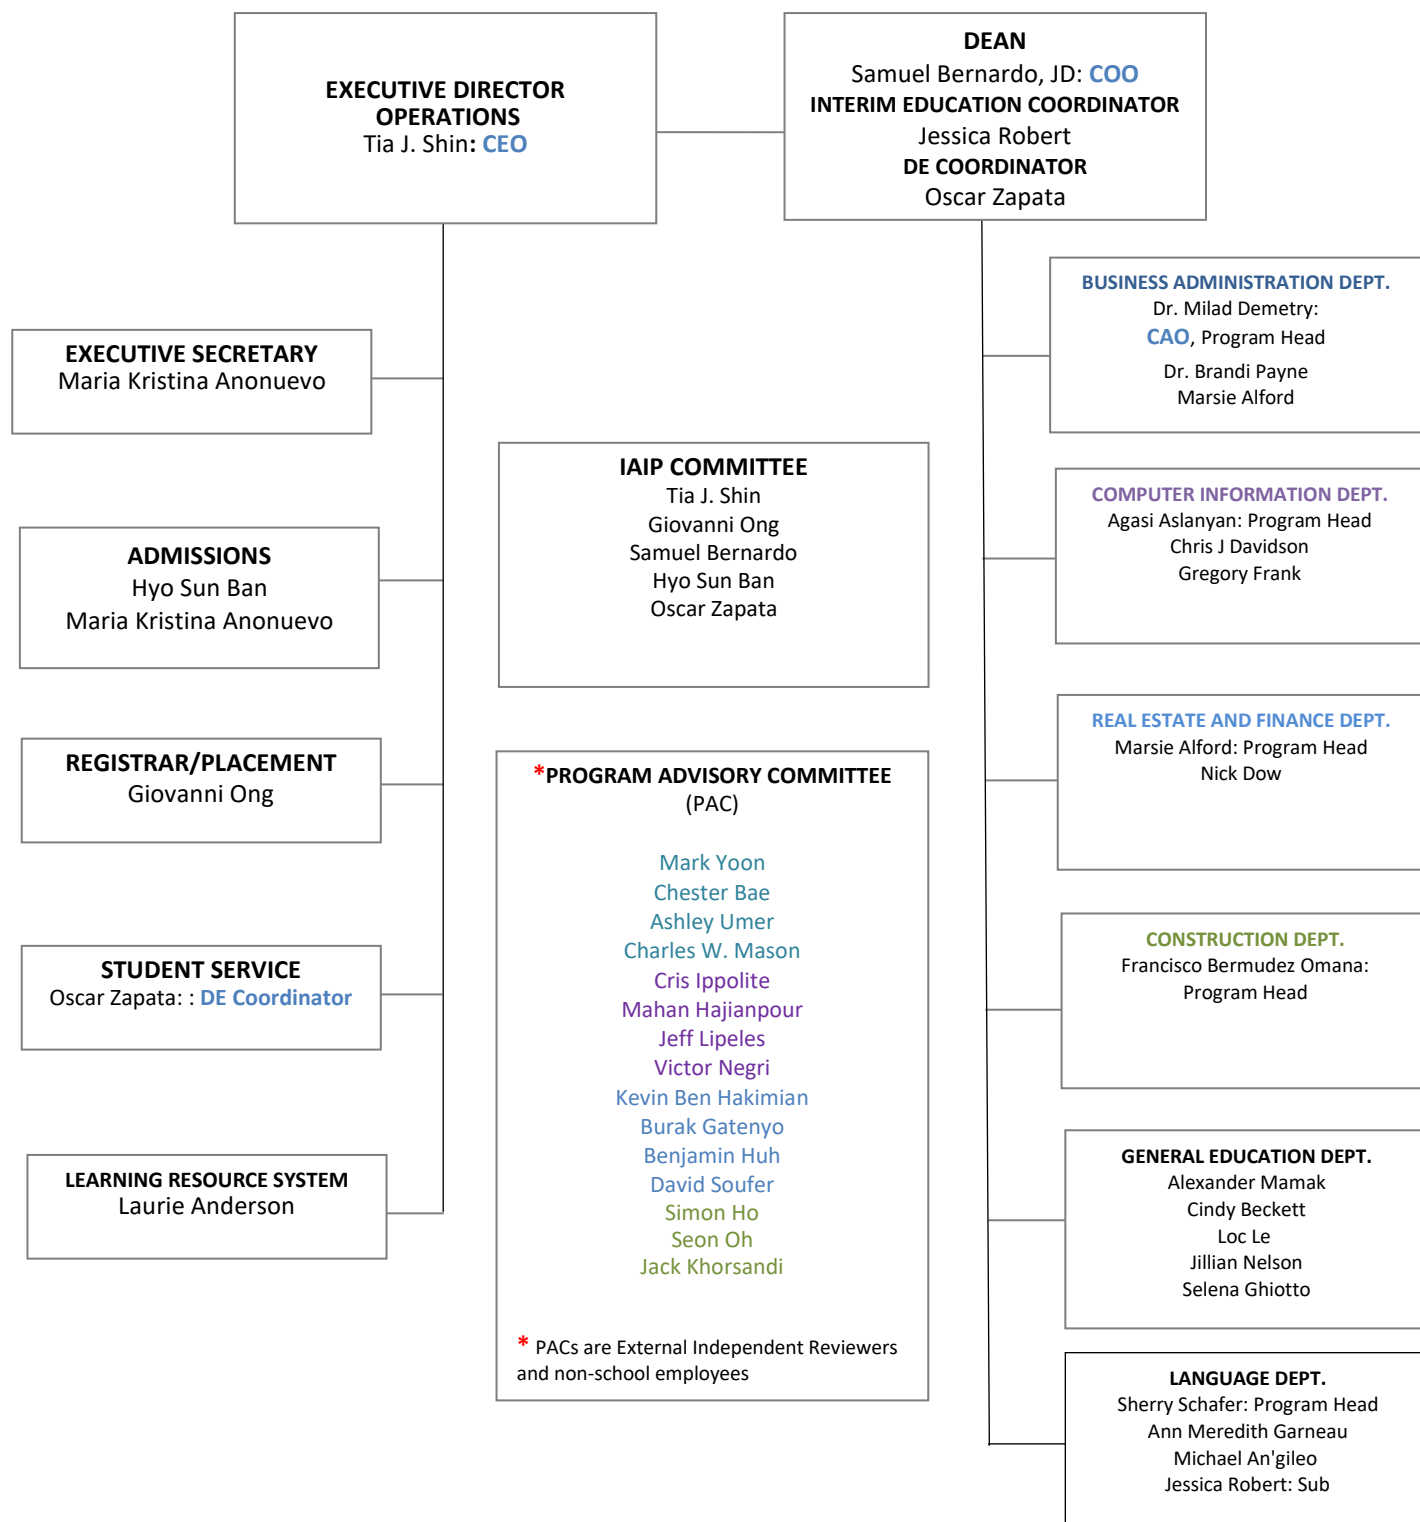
EXECUTIVE DIRECTOR
OPERATIONS
Tia J. Shin: CEO

DEAN
Samuel Bernardo, JD: COO
INTERIM EDUCATION COORDINATOR
Jessica Robert
DE COORDINATOR
Oscar Zapata

EXECUTIVE SECRETARY
Maria Kristina Anonuevo

ADMISSIONS
Hyo Sun Ban
Maria Kristina Anonuevo

REGISTRAR/PLACEMENT
Giovanni Ong

STUDENT SERVICE
Oscar Zapata: : DE Coordinator

LEARNING RESOURCE SYSTEM
Laurie Anderson

IAIP COMMITTEE
Tia J. Shin
Giovanni Ong
Samuel Bernardo
Hyo Sun Ban
Oscar Zapata

*PROGRAM ADVISORY COMMITTEE
(PAC)

Mark Yoon
Chester Bae
Ashley Umer
Charles W. Mason
Cris Ippolite
Mahan Hajianpour
Jeff Lipeles
Victor Negri
Kevin Ben Hakimian
Burak Gatenyo
Benjamin Huh
David Soufer
Simon Ho
Seon Oh
Jack Khorsandi

* PACs are External Independent Reviewers and non-school employees

BUSINESS ADMINISTRATION DEPT.
Dr. Milad Demetry:
CAO, Program Head
Dr. Brandi Payne
Marsie Alford

COMPUTER INFORMATION DEPT.
Agasi Aslanyan: Program Head
Chris J Davidson
Gregory Frank

REAL ESTATE AND FINANCE DEPT.
Marsie Alford: Program Head
Nick Dow

CONSTRUCTION DEPT.
Francisco Bermudez Omana:
Program Head

GENERAL EDUCATION DEPT.
Alexander Mamak
Cindy Beckett
Loc Le
Jillian Nelson
Selena Ghiotto

LANGUAGE DEPT.
Sherry Schafer: Program Head
Ann Meredith Garneau
Michael An'gileo
Jessica Robert: Sub